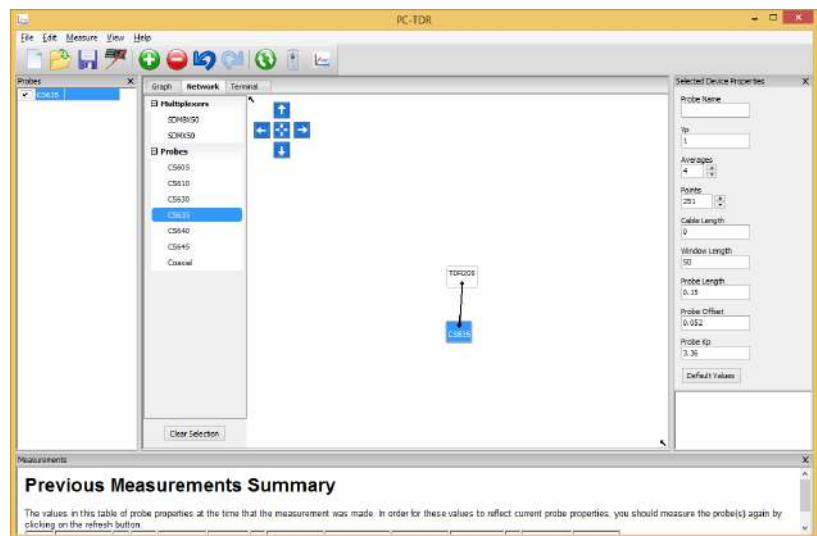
PC-TDR

File Edit Measure View Help

Probes

CS635

Graph Network Terminal

Multiplexers

SDMX50

SDMX50

Probes

CS605

CS610

CS630

CS635

CS640

CS645

Coaxial

Clear Selection

TDR200

CS635

Selected Device Properties

Probe Name

Vp

1

Averages

4

Points

251

Cable Length

0

Window Length

50

Probe Length

0.15

Probe Offset

0.052

Probe Kp

3.36

Default Values

Measurements

Previous Measurements Summary

The values in this table of probe properties at the time that the measurement was made. In order for these values to reflect current probe properties, you should measure the probe(s) again by clicking on the refresh button.